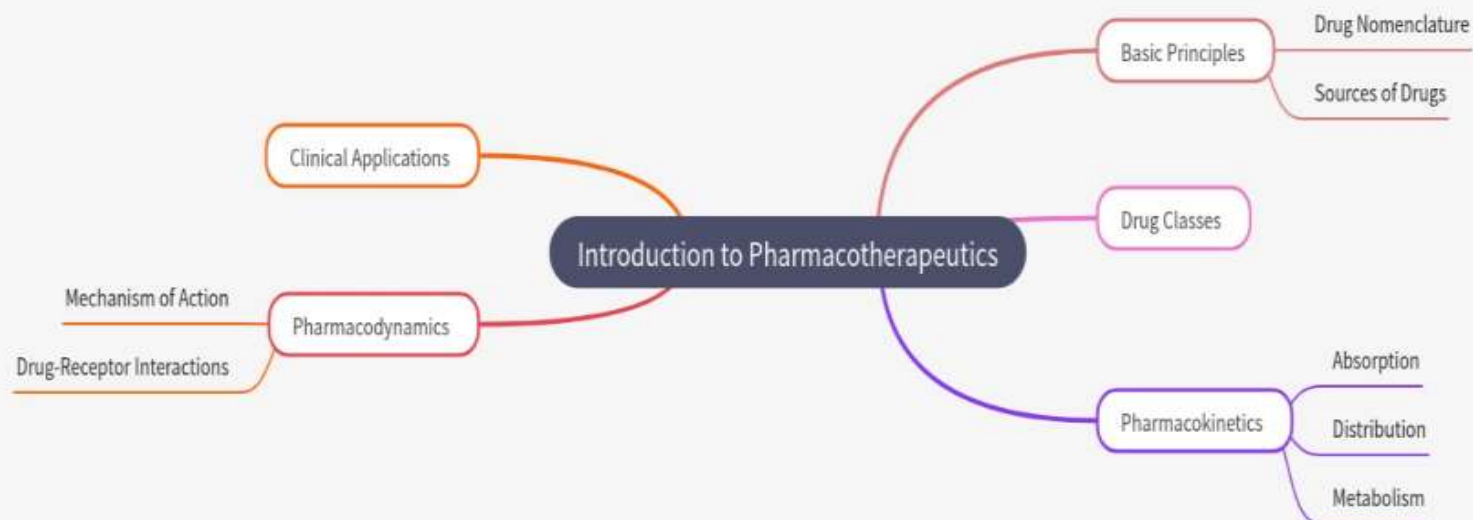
Introduction to Pharmacotherapeutics

Basic Principles

Drug Nomenclature

Sources of Drugs

Drug Classes

Pharmacokinetics

Absorption

Distribution

Metabolism

Clinical Applications

Pharmacodynamics

Mechanism of Action

Drug-Receptor Interactions